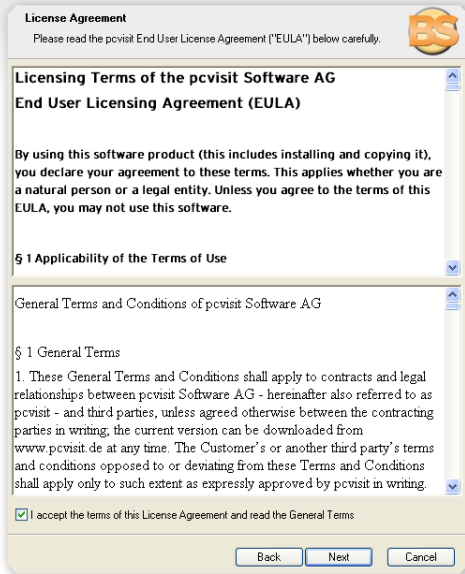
License Agreement

Please read the pcvisit End User License Agreement ("EULA") below carefully.

BS

Licensing Terms of the pcvisit Software AG
End User Licensing Agreement (EULA)

By using this software product (this includes installing and copying it), you declare your agreement to these terms. This applies whether you are a natural person or a legal entity. Unless you agree to the terms of this EULA, you may not use this software.

§ 1 Applicability of the Terms of Use

General Terms and Conditions of pcvisit Software AG

§ 1 General Terms

1. These General Terms and Conditions shall apply to contracts and legal relationships between pcvisit Software AG - hereinafter also referred to as pcvisit - and third parties, unless agreed otherwise between the contracting parties in writing; the current version can be downloaded from www.pcvisit.de at any time. The Customer's or another third party's terms and conditions opposed to or deviating from these Terms and Conditions shall apply only to such extent as expressly approved by pcvisit in writing.

I accept the terms of this License Agreement and read the General Terms

Back Next Cancel